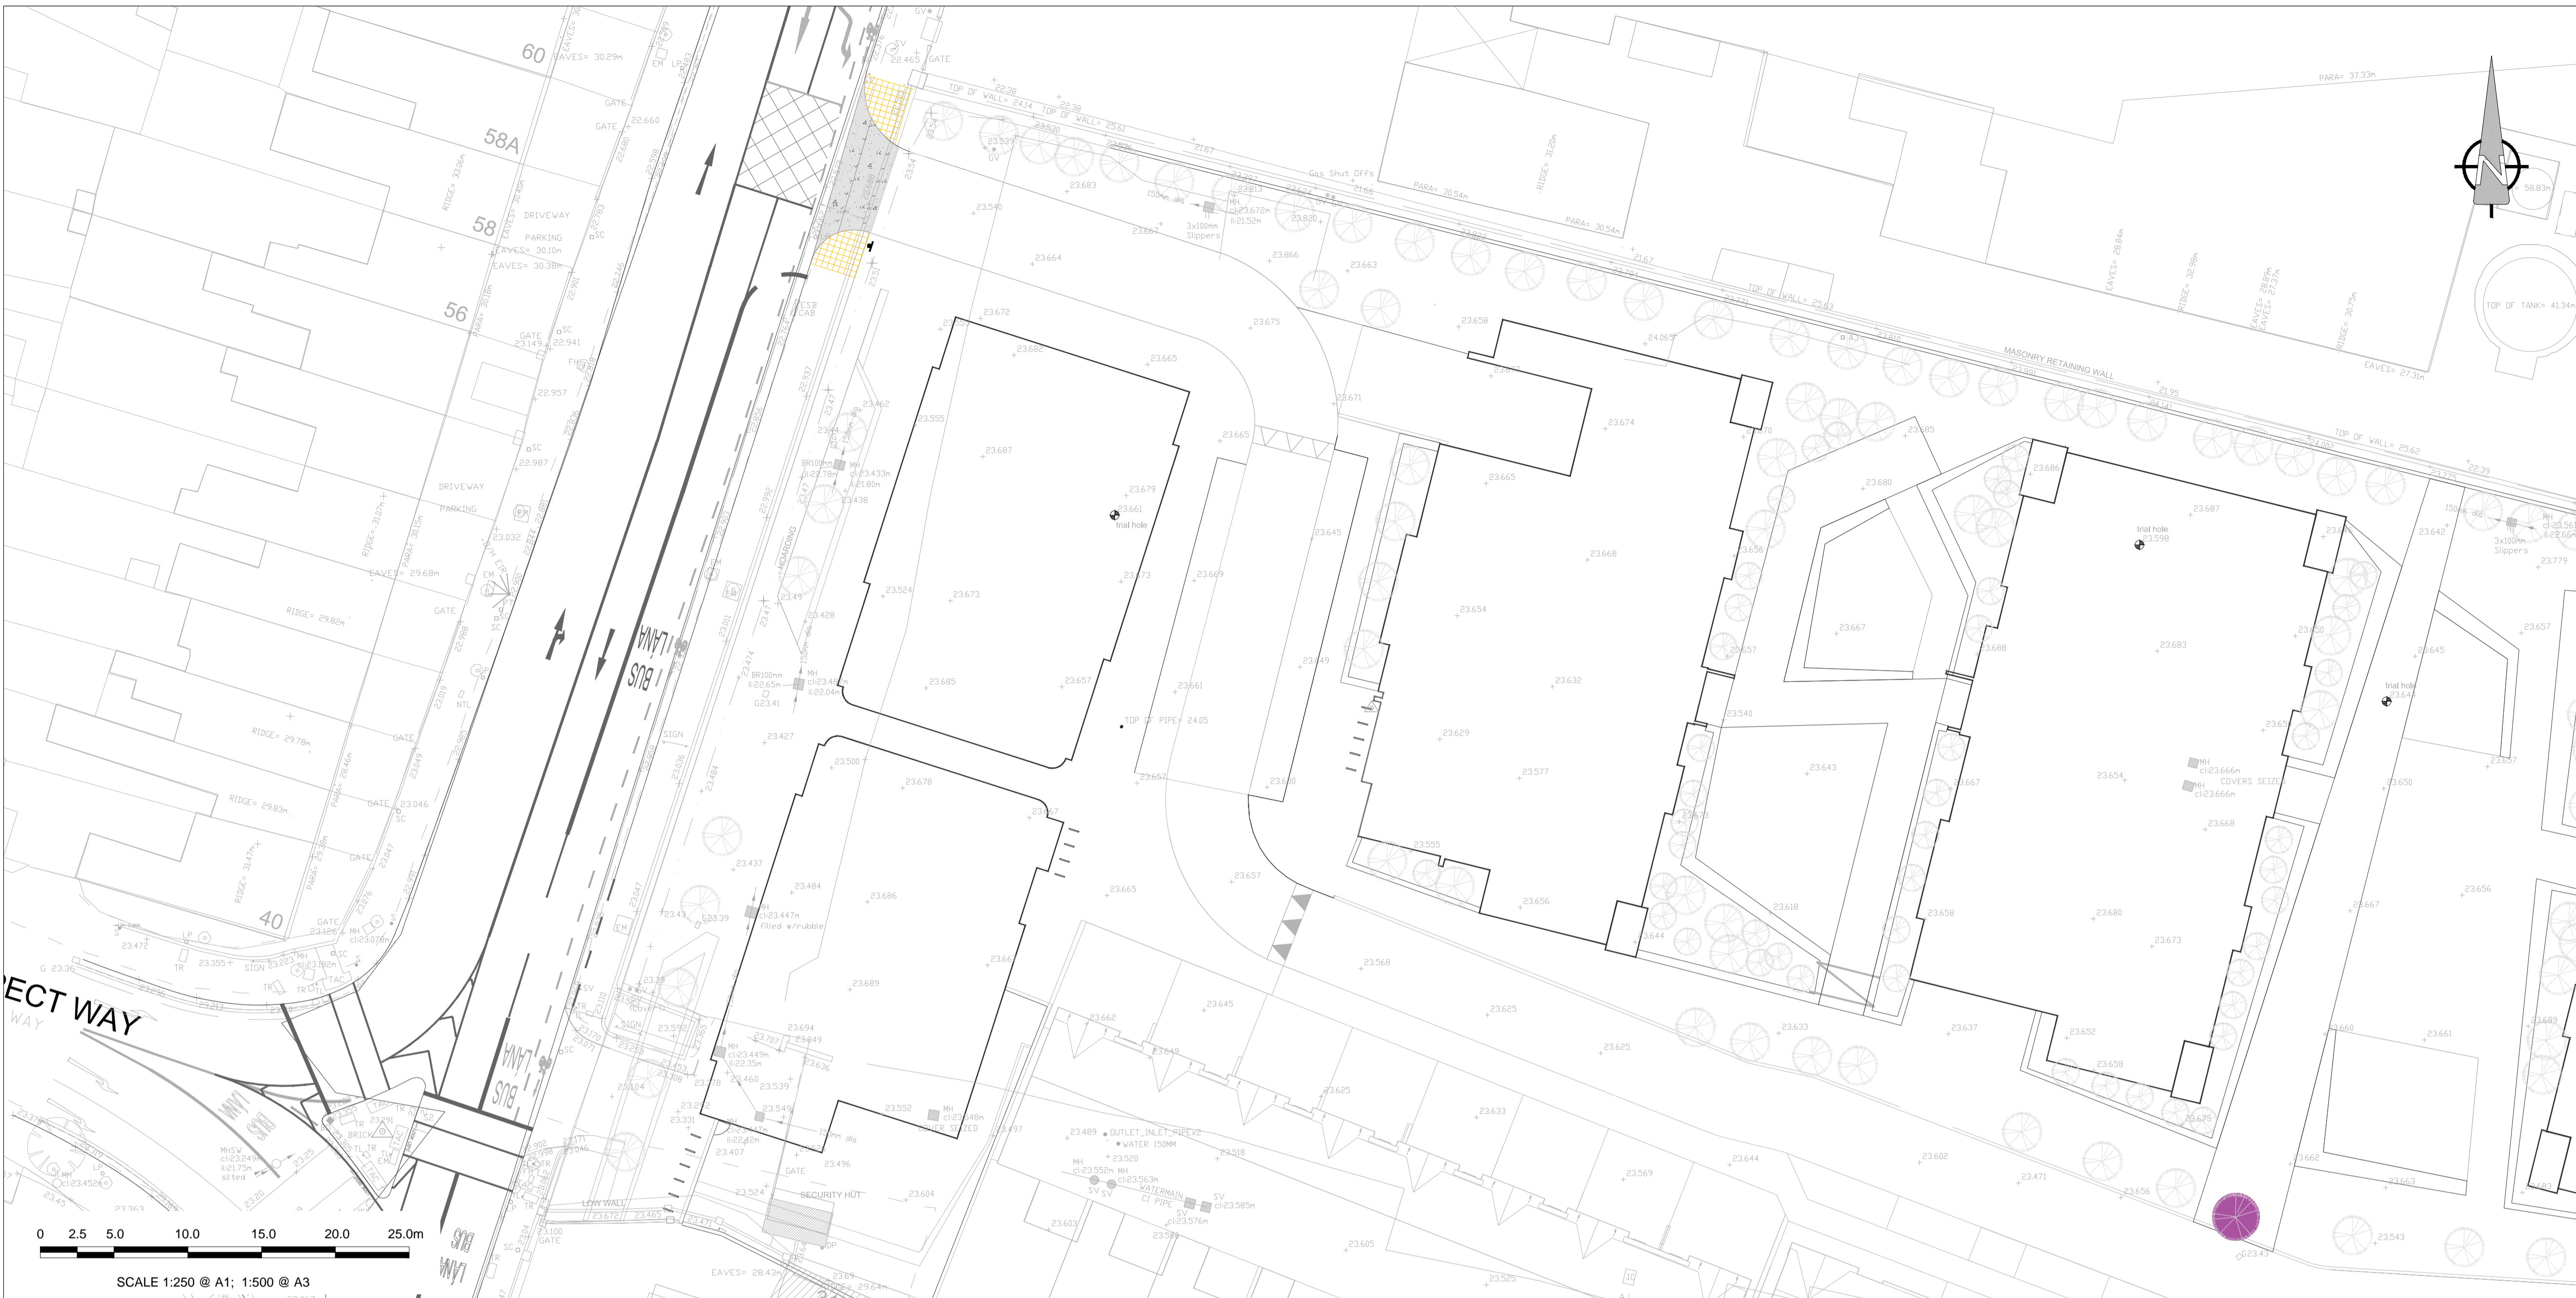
60
EAVES= 30.29m
58A
58
DRIVEWAY
PARKING
EAVES= 30.10m
EAVES= 30.38m
56
GATE
DRIVEWAY
PARKING
EAVES= 29.68m
RIDGE= 29.82m
RIDGE= 29.78m
RIDGE= 29.83m
40
GATE
ECT WAY
WAY
BUS LANE
BUS LANE
BUS LANE
TOP OF WALL= 24.14
TOP OF WALL= 25.61
Gas Shut Offs
PARA= 30.54m
RIDGE= 31.20m
PARA= 30.54m
PARA= 37.33m
TOP OF WALL= 25.93
MASONRY RETAINING WALL
TOP OF WALL= 25.62
EAVES= 27.31m
TOP OF TANK= 41.34m
3x100mm Slippers
trial hole
23.661
trial hole
23.598
trial hole
23.641
TOP OF PIPE= 24.05
COVERS SEIZED
BOARDING
SIGN
SECURITY HUT
LOW WALL
OUTLET INLET PIPE x2
WATER 150MM
WATERMAIN CI PIPE
EAVES= 28.43m
0
2.5
5.0
10.0
15.0
20.0
25.0m
SCALE 1:250 @ A1; 1:500 @ A3